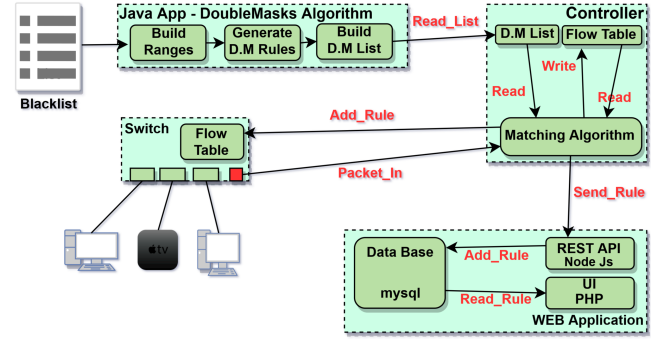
Blacklist

Java App - DoubleMasks Algorithm

Build Ranges

Generate D.M Rules

Build D.M List

Read_List

Controller

D.M List

Flow Table

Write

Read

Read

Add_Rule

Switch

Flow Table

Matching Algorithm

Packet_In

Send_Rule

tv

Data Base

mysql

Add_Rule

REST API Node Js

Read_Rule

UI PHP

WEB Application